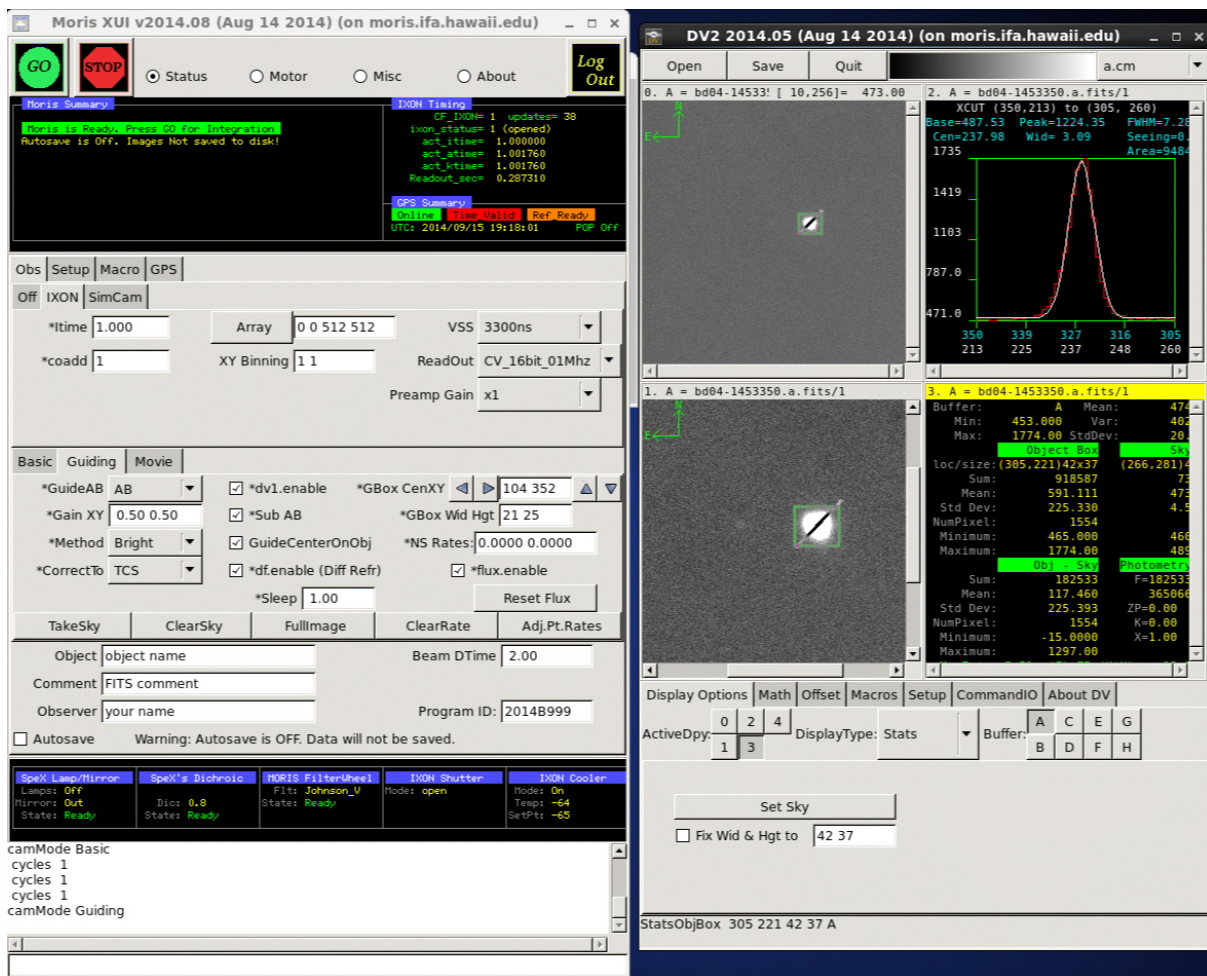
Moris XUI v2014.08 (Aug 14 2014) (on moris.ifa.hawaii.edu)

GO
STOP
Status
Motor
Misc
About
Log Out

Moris Summary
Moris is Ready. Press GO for Integration
Autosave is Off. Images Not saved to disk!

IXON Timing
CF_IXON= 1 updates= 38
ixon_status= 1 (opened)
act_itime= 1.000000
act_atime= 1.001760
act_ktime= 1.001760
Readout_sec= 0.287310

GPS Summary
Online Time Valid Ref Ready
UTC: 2014/09/15 19:18:01 POP Off

Obs Setup Macro GPS
Off IXON SimCam
*Itime 1.000
Array 0 0 512 512
VSS 3300ns
*coadd 1
XY Binning 1 1
ReadOut CV_16bit_01Mhz
Preamp Gain x1

Basic Guiding Movie
*GuideAB AB
*dv1.enable
*GBox CenXY 104 352
*Gain XY 0.50 0.50
*Sub AB
*GBox Wid Hgt 21 25
*Method Bright
GuideCenterOnObj
*NS Rates: 0.0000 0.0000
*CorrectTo TCS
*df.enable (Diff Refr)
*flux.enable
*Sleep 1.00
Reset Flux
TakeSky ClearSky FullImage ClearRate Adj.Pt.Rates

Object object name
Beam DTime 2.00
Comment FITS comment
Observer your name
Program ID: 2014B999
Autosave Warning: Autosave is OFF. Data will not be saved.

SpeX Lamp/Mirror
Lamps: Off
Mirror: Out
State: Ready
SpeX's Dichroic
Dic: 0.8
State: Ready
MORIS FilterWheel
Flt: Johnson_V
State: Ready
IXON Shutter
Mode: open
IXON Cooler
Mode: On
Temp: -64
SetPt: -65

camMode Basic
cycles 1
cycles 1
cycles 1
camMode Guiding

DV2 2014.05 (Aug 14 2014) (on moris.ifa.hawaii.edu)
Open Save Quit a.cm
0. A = bd04-14533! [ 10,256]= 473.00
2. A = bd04-1453350.a.fits/1
XCUT (350,213) to (305, 260)
Base=487.53 Peak=1224.35 FWHM=7.28
Cen=237.98 Wid= 3.09 Seeing=0.
Area=9484
1735
1419
1103
787.0
471.0
350 339 327 316 305
213 225 237 248 260
1. A = bd04-1453350.a.fits/1
3. A = bd04-1453350.a.fits/1
Buffer: A Mean: 474
Min: 453.000 Var: 402
Max: 1774.00 StdDev: 20.
Object Box Sky
loc/size:(305,221)42x37 (266,281)4
Sum: 918587 73
Mean: 591.111 473
Std Dev: 225.330 4.5
NumPixel: 1554
Minimum: 465.000 466
Maximum: 1774.00 489
Obj - Sky Photometry
Sum: 182533 F=182533
Mean: 117.460 365066
Std Dev: 225.393 ZP=0.00
NumPixel: 1554 K=0.00
Minimum: -15.0000 X=1.00
Maximum: 1297.00

Display Options Math Offset Macros Setup CommandIO About DV
ActiveDpy: 0 2 4 1 3
DisplayType: Stats
Buffer: A C E G B D F H
Set Sky
Fix Wid & Hgt to 42 37
StatsObjBox 305 221 42 37 A